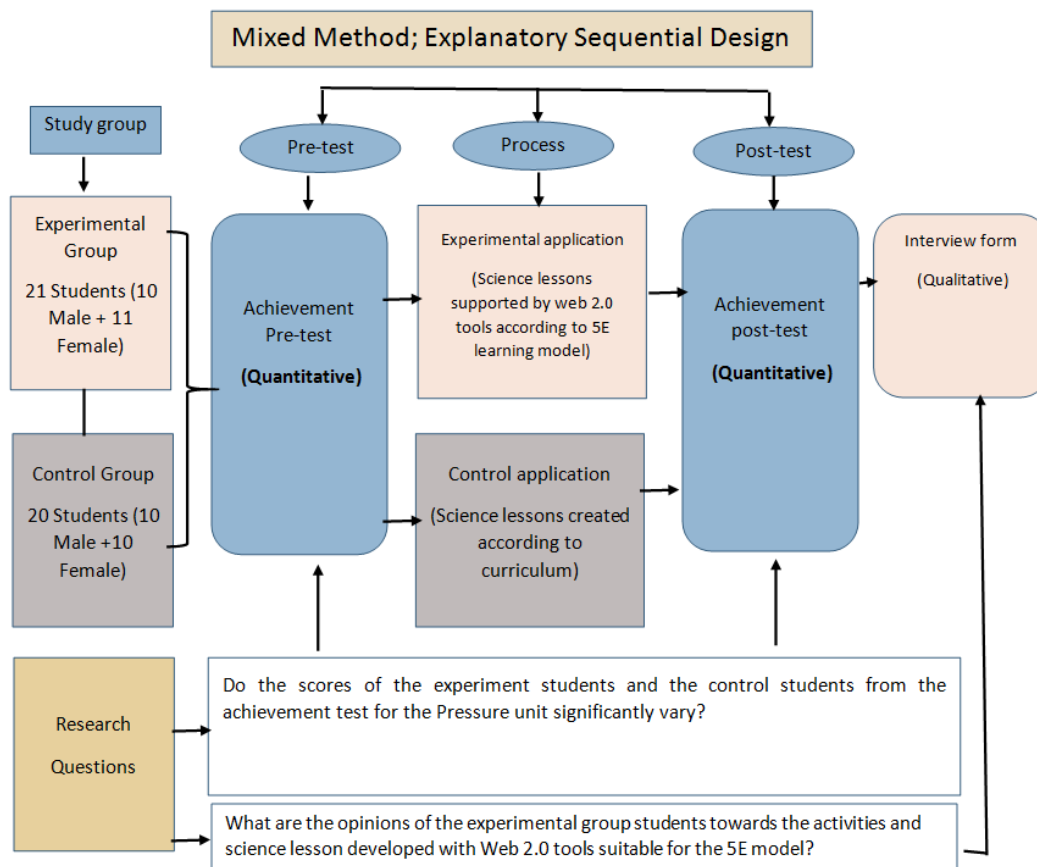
Mixed Method; Explanatory Sequential Design

Study group

Pre-test

Process

Post-test

Experimental Group

21 Students (10 Male + 11 Female)

Achievement Pre-test

(Quantitative)

Experimental application

(Science lessons supported by web 2.0 tools according to 5E learning model)

Achievement post-test

(Quantitative)

Interview form

(Qualitative)

Control Group

20 Students (10 Male +10 Female)

Control application

(Science lessons created according to curriculum)

Research Questions

Do the scores of the experiment students and the control students from the achievement test for the Pressure unit significantly vary?

What are the opinions of the experimental group students towards the activities and science lesson developed with Web 2.0 tools suitable for the 5E model?